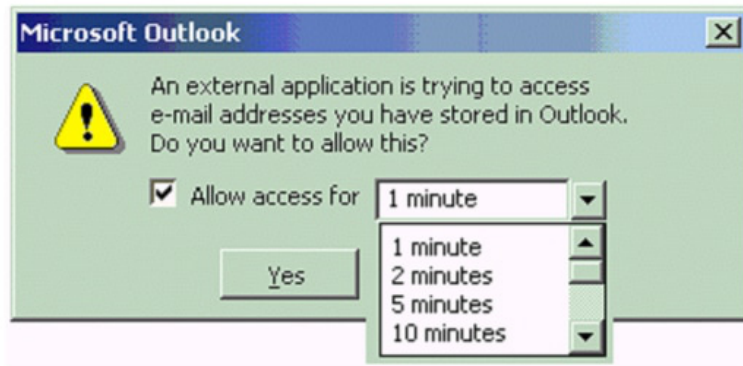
Microsoft Outlook

An external application is trying to access e-mail addresses you have stored in Outlook. Do you want to allow this?

Allow access for 1 minute

1 minute
2 minutes
5 minutes
10 minutes

Yes